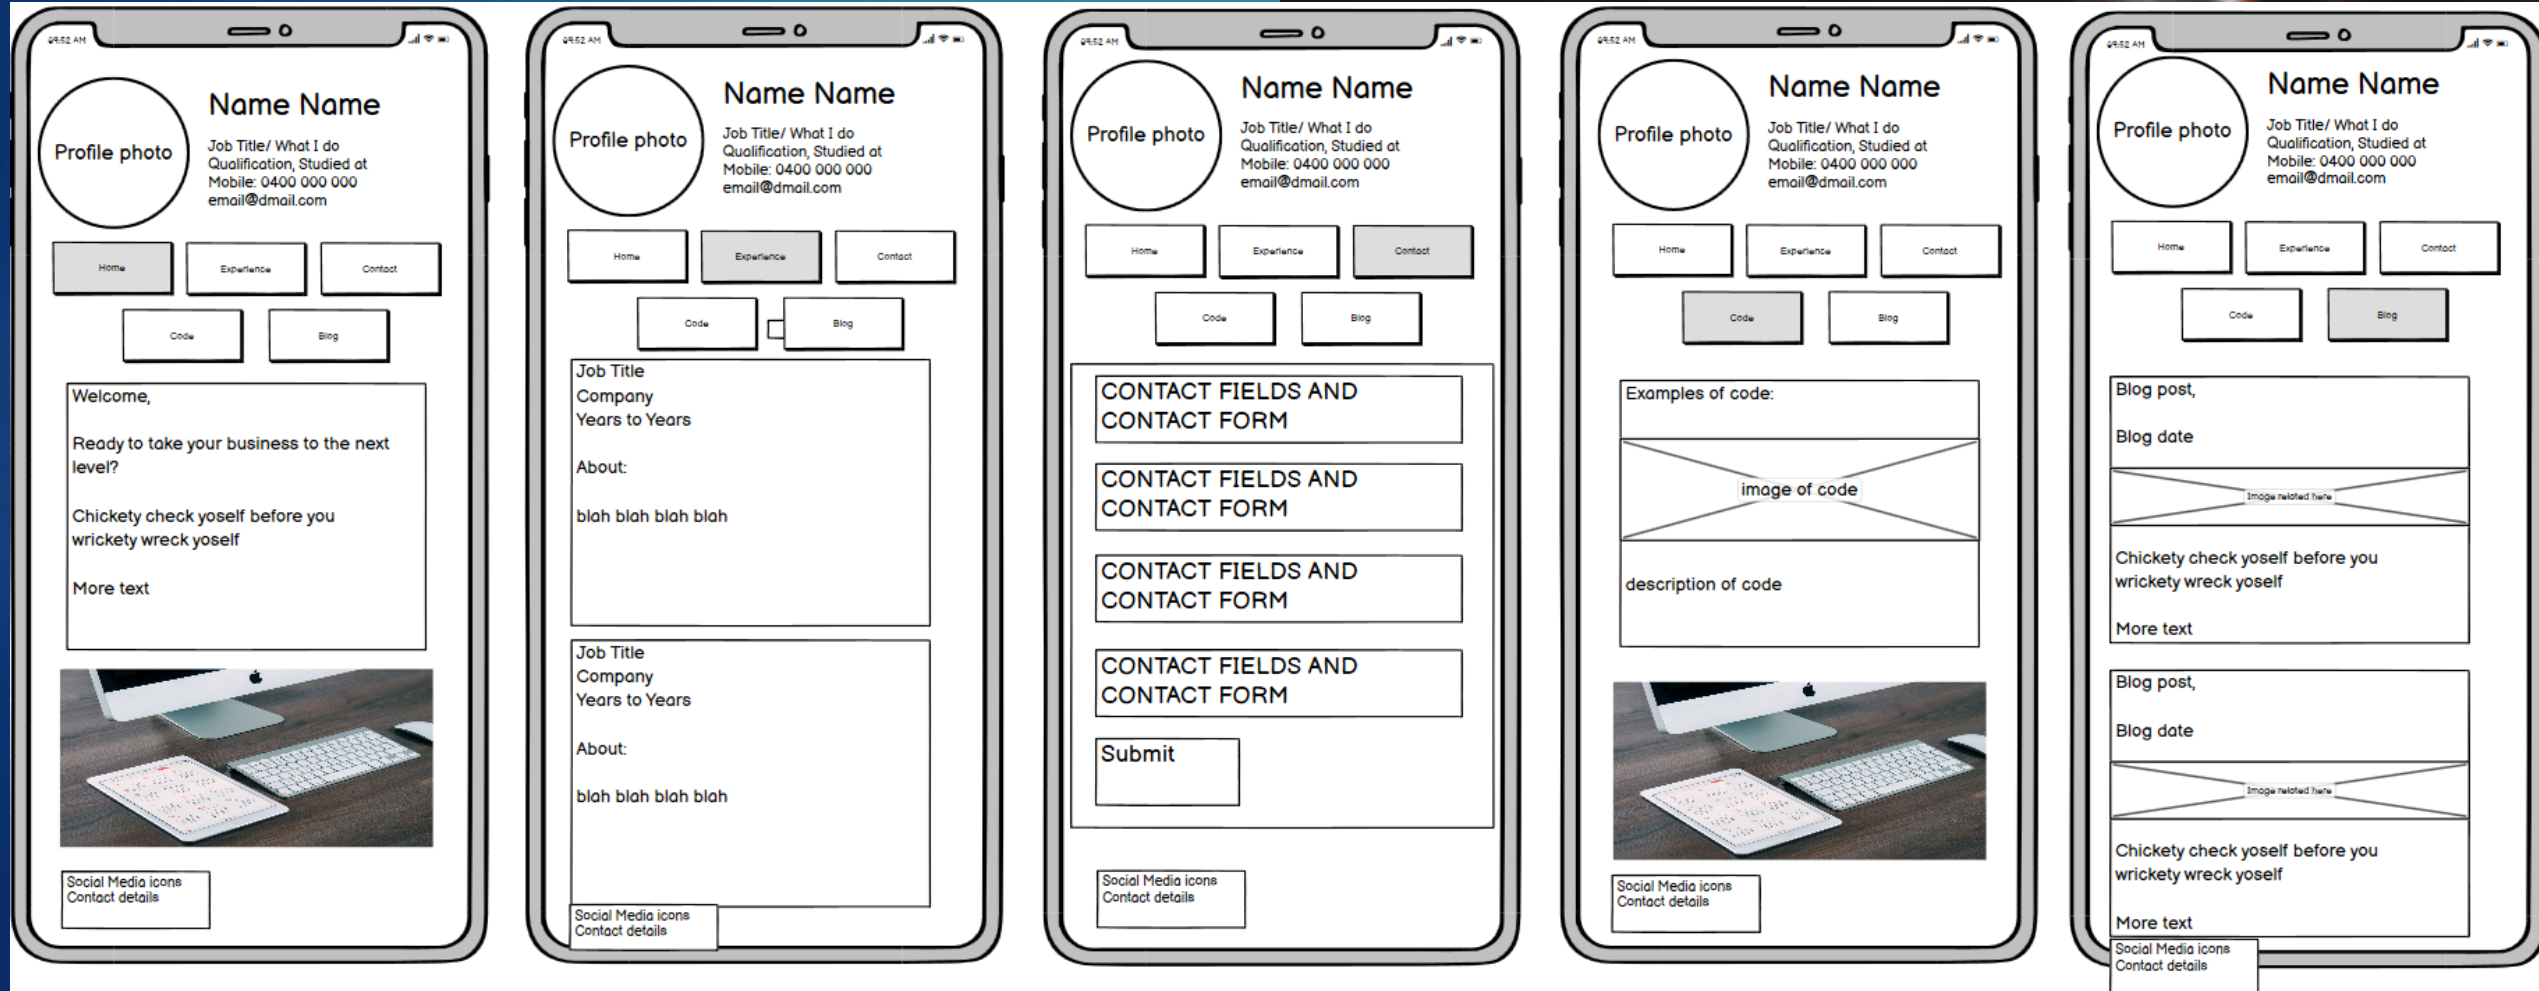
09:52 AM

Profile photo

Name Name

Job Title/ What I do
Qualification, Studied at
Mobile: 0400 000 000
email@dmail.com

Home
Experience
Contact
Code
Blog

Welcome,

Ready to take your business to the next level?

Chickety check yoself before you wrickety wreck yoself

More text

Social Media icons
Contact details

09:52 AM

Profile photo

Name Name

Job Title/ What I do
Qualification, Studied at
Mobile: 0400 000 000
email@dmail.com

Home
Experience
Contact
Code
Blog

Job Title
Company
Years to Years

About:

blah blah blah blah

Job Title
Company
Years to Years

About:

blah blah blah blah

Social Media icons
Contact details

09:52 AM

Profile photo

Name Name

Job Title/ What I do
Qualification, Studied at
Mobile: 0400 000 000
email@dmail.com

Home
Experience
Contact
Code
Blog

CONTACT FIELDS AND CONTACT FORM

CONTACT FIELDS AND CONTACT FORM

CONTACT FIELDS AND CONTACT FORM

CONTACT FIELDS AND CONTACT FORM

Submit

Social Media icons
Contact details

09:52 AM

Profile photo

Name Name

Job Title/ What I do
Qualification, Studied at
Mobile: 0400 000 000
email@dmail.com

Home
Experience
Contact
Code
Blog

Examples of code:

image of code

description of code

Social Media icons
Contact details

09:52 AM

Profile photo

Name Name

Job Title/ What I do
Qualification, Studied at
Mobile: 0400 000 000
email@dmail.com

Home
Experience
Contact
Code
Blog

Blog post,

Blog date

Image related here

Chickety check yoself before you wrickety wreck yoself

More text

Blog post,

Blog date

Image related here

Chickety check yoself before you wrickety wreck yoself

More text

Social Media icons
Contact details